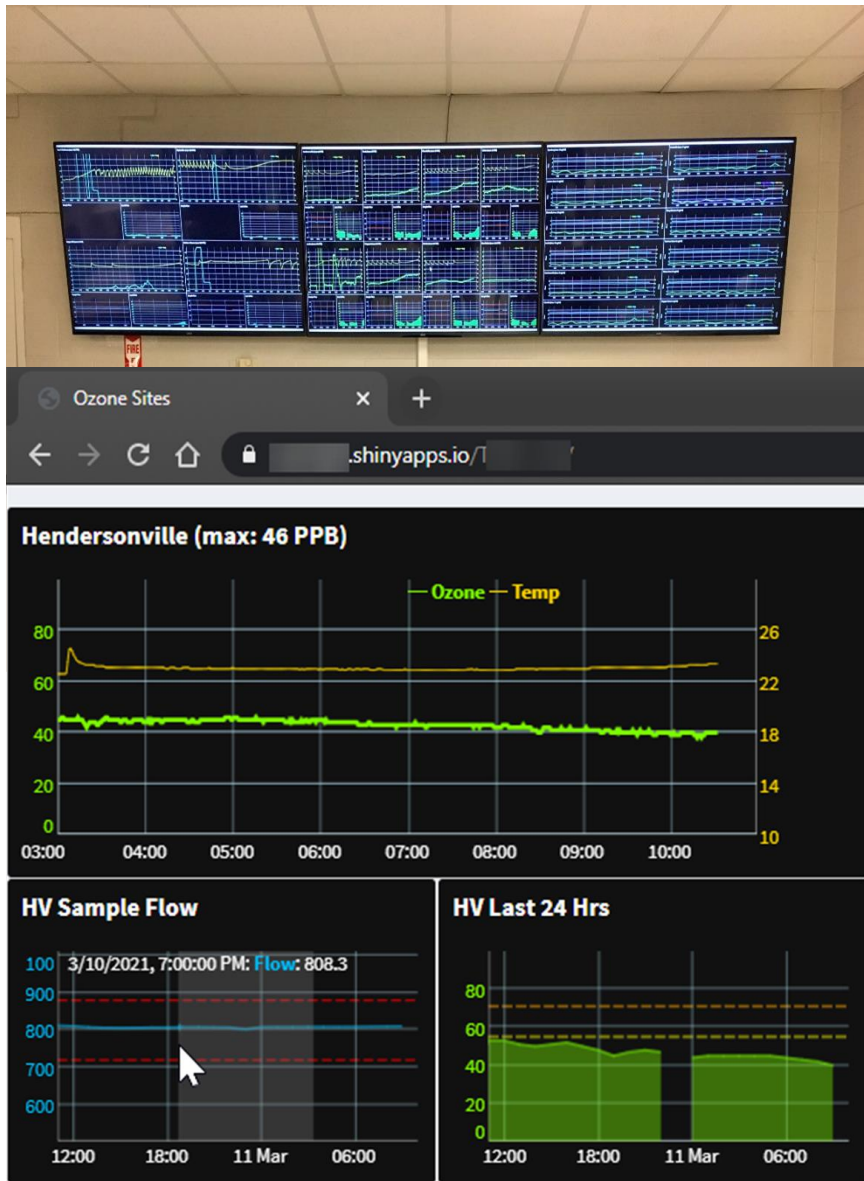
Ozone Sites

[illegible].shinyapps.io/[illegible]

Hendersonville (max: 46 PPB)

— Ozone — Temp

80
60
40
20
0

26
22
18
14
10

03:00 04:00 05:00 06:00 07:00 08:00 09:00 10:00

HV Sample Flow

3/10/2021, 7:00:00 PM: Flow: 808.3

100
900
800
700
600

12:00 18:00 11 Mar 06:00

HV Last 24 Hrs

80
60
40
20
0

12:00 18:00 11 Mar 06:00